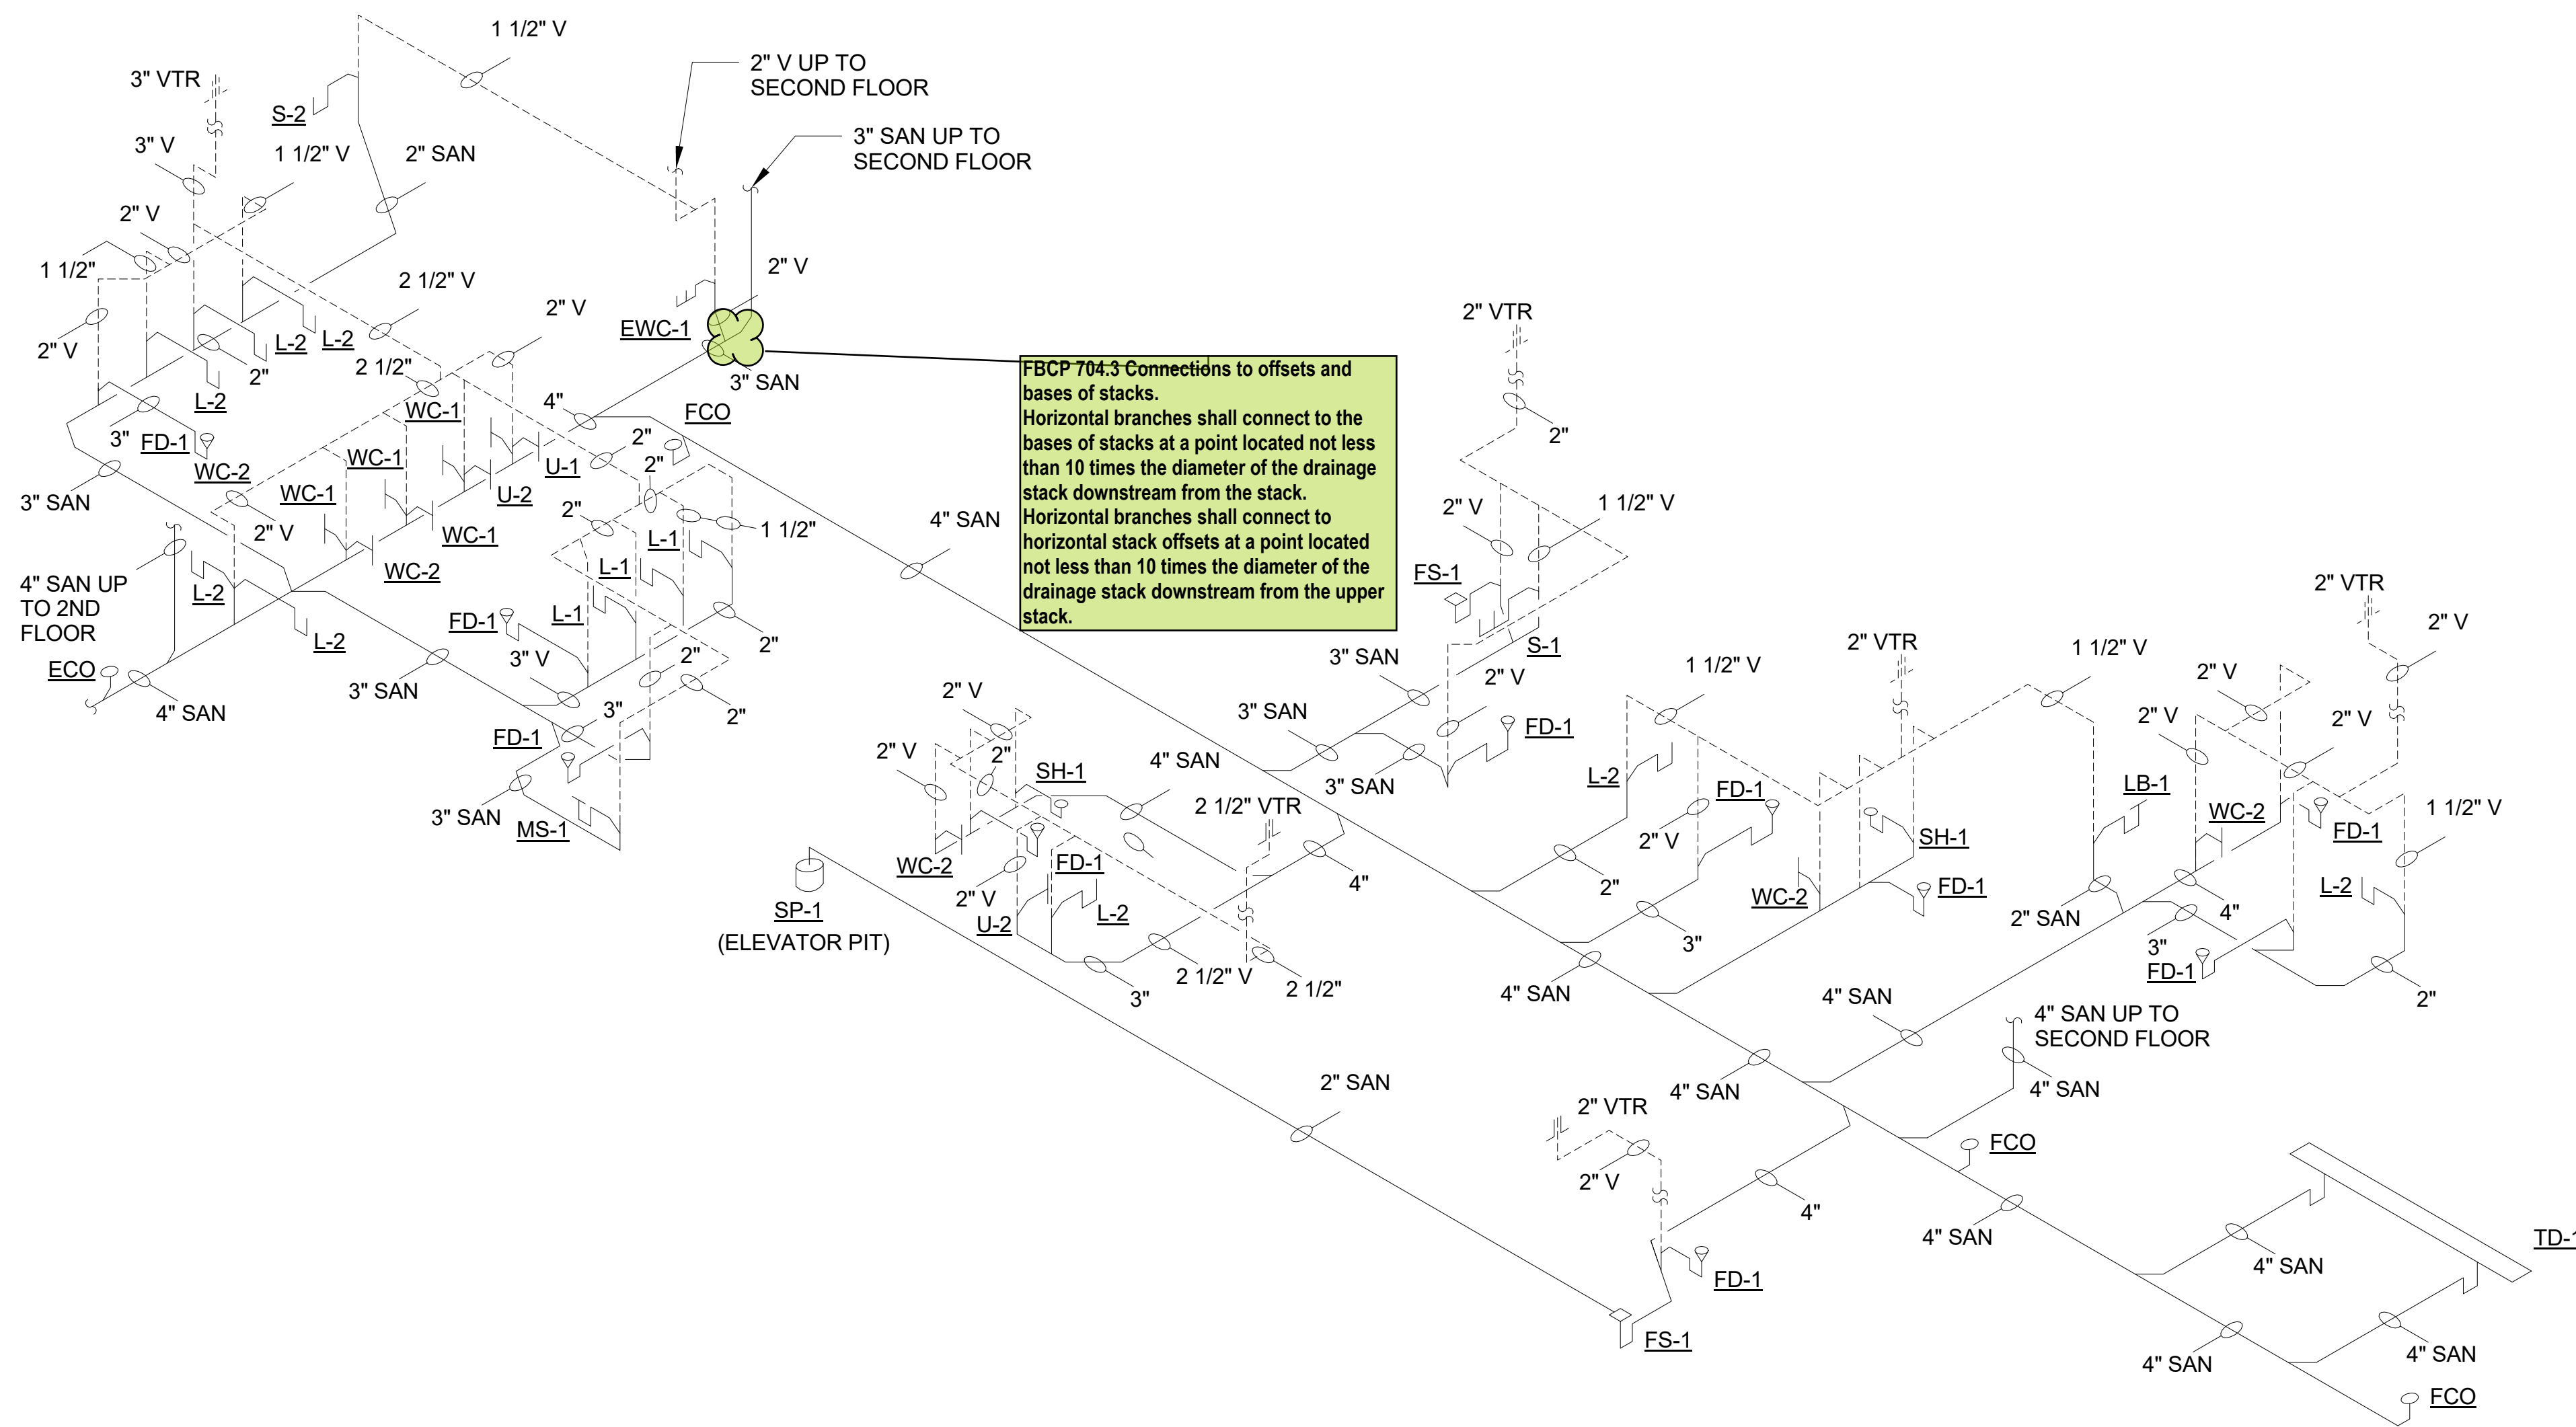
1 1/2" V

2" V UP TO SECOND FLOOR

3" SAN UP TO SECOND FLOOR

3" VTR

S-2

3" V

1 1/2" V

2" SAN

2" V

1 1/2"

2 1/2" V

2" V

2" V

EWC-1

L-2

L-2

2" V

2"

2 1/2"

3" SAN

L-2

4"

FCO

3"

FD-1

WC-1

2"

WC-2

WC-1

2"

U-1

3" SAN

WC-1

U-2

2" V

2"

1 1/2"

4" SAN

WC-1

L-1

4" SAN UP TO 2ND FLOOR

L-2

WC-2

L-1

L-2

FD-1

L-1

2"

ECO

3" V

2"

3" SAN

4" SAN

3"

2"

FD-1

3" SAN

MS-1

FBCP 704.3 Connections to offsets and bases of stacks.
Horizontal branches shall connect to the bases of stacks at a point located not less than 10 times the diameter of the drainage stack downstream from the stack.
Horizontal branches shall connect to horizontal stack offsets at a point located not less than 10 times the diameter of the drainage stack downstream from the upper stack.

2" VTR

2"

2" V

1 1/2" V

FS-1

S-1

3" SAN

2" V

FD-1

3" SAN

3" SAN

2" VTR

2" V

1 1/2" V

2" VTR

1 1/2" V

2" V

2" V

2" V

2" V

L-2

FD-1

LB-1

WC-2

1 1/2" V

SH-1

2" V

FD-1

4" SAN

2 1/2" VTR

2" V

2"

SH-1

WC-2

FD-1

4"

FD-1

WC-2

2" V

2" SAN

4"

L-2

U-2

L-2

2"

3"

SP-1

(ELEVATOR PIT)

3"

2 1/2" V

2 1/2"

4" SAN

4" SAN

3"

FD-1

2"

4" SAN UP TO SECOND FLOOR

2" SAN

4" SAN

4" SAN

2" VTR

FCO

2" V

4"

4" SAN

TD-

4" SAN

FD-1

FS-1

4" SAN

4" SAN

FCO